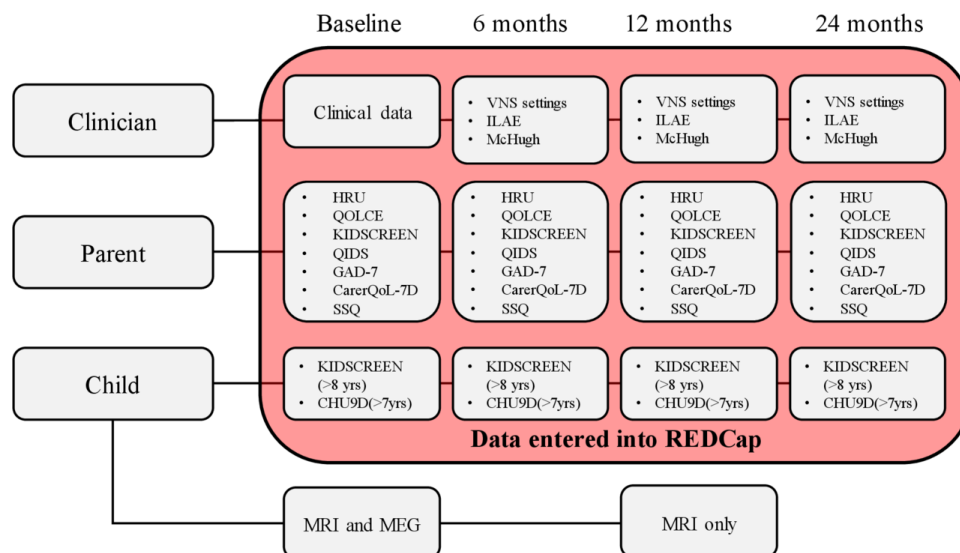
Baseline 6 months 12 months 24 months

Clinician

Clinical data

- VNS settings
- ILAE
- McHugh

- VNS settings
- ILAE
- McHugh

- VNS settings
- ILAE
- McHugh

Parent

- HRU
- QOLCE
- KIDSCREEN
- QIDS
- GAD-7
- CarerQoL-7D
- SSQ

- HRU
- QOLCE
- KIDSCREEN
- QIDS
- GAD-7
- CarerQoL-7D
- SSQ

- HRU
- QOLCE
- KIDSCREEN
- QIDS
- GAD-7
- CarerQoL-7D
- SSQ

- HRU
- QOLCE
- KIDSCREEN
- QIDS
- GAD-7
- CarerQoL-7D
- SSQ

Child

- KIDSCREEN (>8 yrs)
- CHU9D(>7yrs)

- KIDSCREEN (>8 yrs)
- CHU9D(>7yrs)

- KIDSCREEN (>8 yrs)
- CHU9D(>7yrs)

- KIDSCREEN (>8 yrs)
- CHU9D(>7yrs)

Data entered into REDCap

MRI and MEG

MRI only